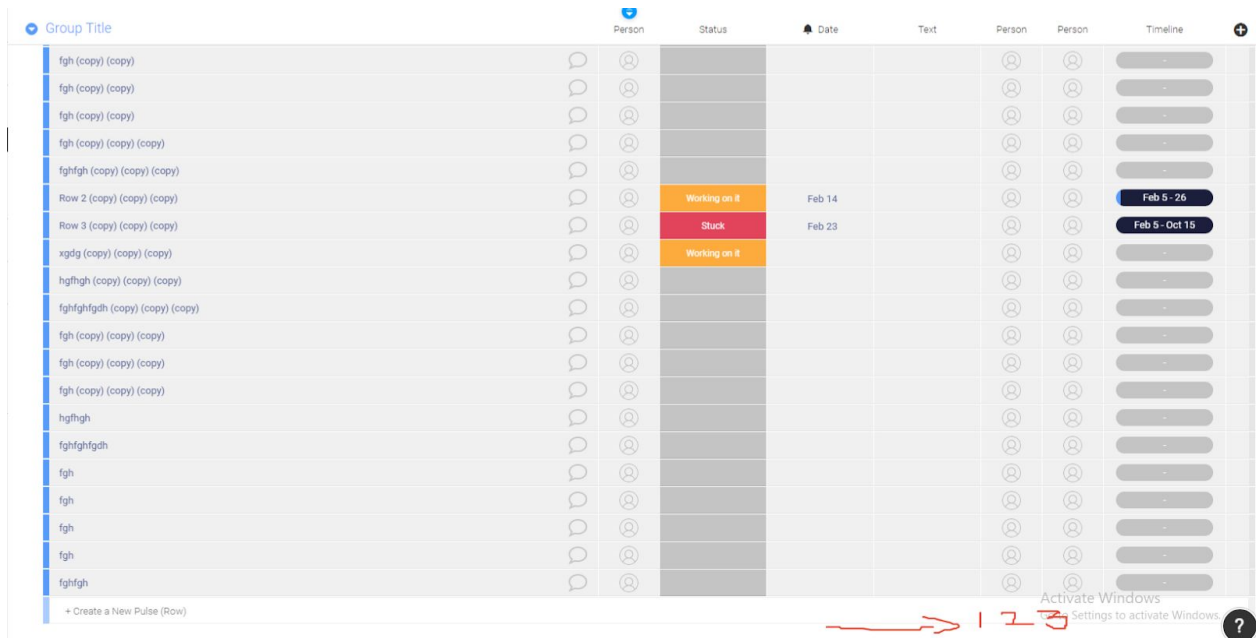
Group Title

| | Person | Status | Date | Text | Person | Person | Timeline |
|---|---|---|---|---|---|---|---|
| fgh (copy) (copy) | | | | | | | - |
| fgh (copy) (copy) | | | | | | | - |
| fgh (copy) (copy) | | | | | | | - |
| fgh (copy) (copy) (copy) | | | | | | | - |
| fghfgh (copy) (copy) (copy) | | | | | | | - |
| Row 2 (copy) (copy) (copy) | | Working on it | Feb 14 | | | | Feb 5 - 26 |
| Row 3 (copy) (copy) (copy) | | Stuck | Feb 23 | | | | Feb 5 - Oct 15 |
| xgdg (copy) (copy) (copy) | | Working on it | | | | | - |
| hgfhgh (copy) (copy) (copy) | | | | | | | - |
| fghfghfgdh (copy) (copy) (copy) | | | | | | | - |
| fgh (copy) (copy) (copy) | | | | | | | - |
| fgh (copy) (copy) (copy) | | | | | | | - |
| fgh (copy) (copy) (copy) | | | | | | | - |
| hgfhgh | | | | | | | - |
| fghfghfgdh | | | | | | | - |
| fgh | | | | | | | - |
| fgh | | | | | | | - |
| fgh | | | | | | | - |
| fgh | | | | | | | - |
| fghfgh | | | | | | | - |

+ Create a New Pulse (Row)

Activate Windows
Go to Settings to activate Windows.

1 2 3

?